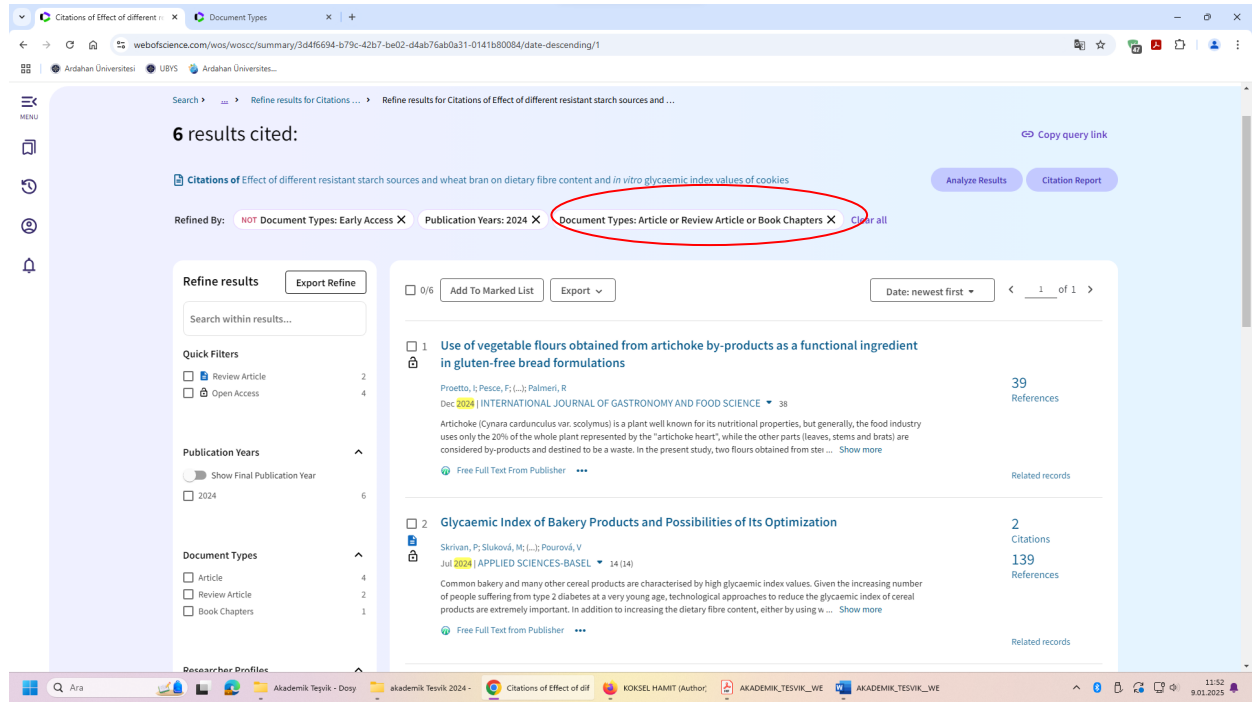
Citations of Effect of different r ×
Document Types ×
+

webofscience.com/wos/woscc/summary/3d4f6694-b79c-42b7-be02-d4ab76ab0a31-0141b80084/date-descending/1

Ardahan Üniversitesi
UBYS
Ardahan Üniversites...

MENU

Search › ... › Refine results for Citations ... › Refine results for Citations of Effect of different resistant starch sources and ...

6 results cited:

Copy query link

Citations of Effect of different resistant starch sources and wheat bran on dietary fibre content and in vitro glycaemic index values of cookies

Analyze Results
Citation Report

Refined By: NOT Document Types: Early Access × Publication Years: 2024 × Document Types: Article or Review Article or Book Chapters × Clear all

Refine results
Export Refine
Search within results...

Quick Filters
Review Article 2
Open Access 4

Publication Years
Show Final Publication Year
2024 6

Document Types
Article 4
Review Article 2
Book Chapters 1

Researcher Profiles

0/6 Add To Marked List Export
Date: newest first
1 of 1

1 Use of vegetable flours obtained from artichoke by-products as a functional ingredient in gluten-free bread formulations
Proetto, I; Pesce, F; (...); Palmeri, R
Dec 2024 | INTERNATIONAL JOURNAL OF GASTRONOMY AND FOOD SCIENCE 38
Artichoke (Cynara cardunculus var. scolymus) is a plant well known for its nutritional properties, but generally, the food industry uses only the 20% of the whole plant represented by the "artichoke heart", while the other parts (leaves, stems and brats) are considered by-products and destined to be a waste. In the present study, two flours obtained from ste ... Show more
Free Full Text From Publisher
39 References
Related records

2 Glycaemic Index of Bakery Products and Possibilities of Its Optimization
Skrivan, P; Sluková, M; (...); Pourová, V
Jul 2024 | APPLIED SCIENCES-BASEL 14 (14)
Common bakery and many other cereal products are characterised by high glycaemic index values. Given the increasing number of people suffering from type 2 diabetes at a very young age, technological approaches to reduce the glycaemic index of cereal products are extremely important. In addition to increasing the dietary fibre content, either by using w ... Show more
Free Full Text from Publisher
2 Citations
139 References
Related records

Ara
Akademik Teşvik - Dosy
akademik Tesvik 2024 -
Citations of Effect of dif
KOKSEL HAMIT (Author;
AKADEMIK_TESVIK_WE
AKADEMIK_TESVIK_WE
11:52
9.01.2025